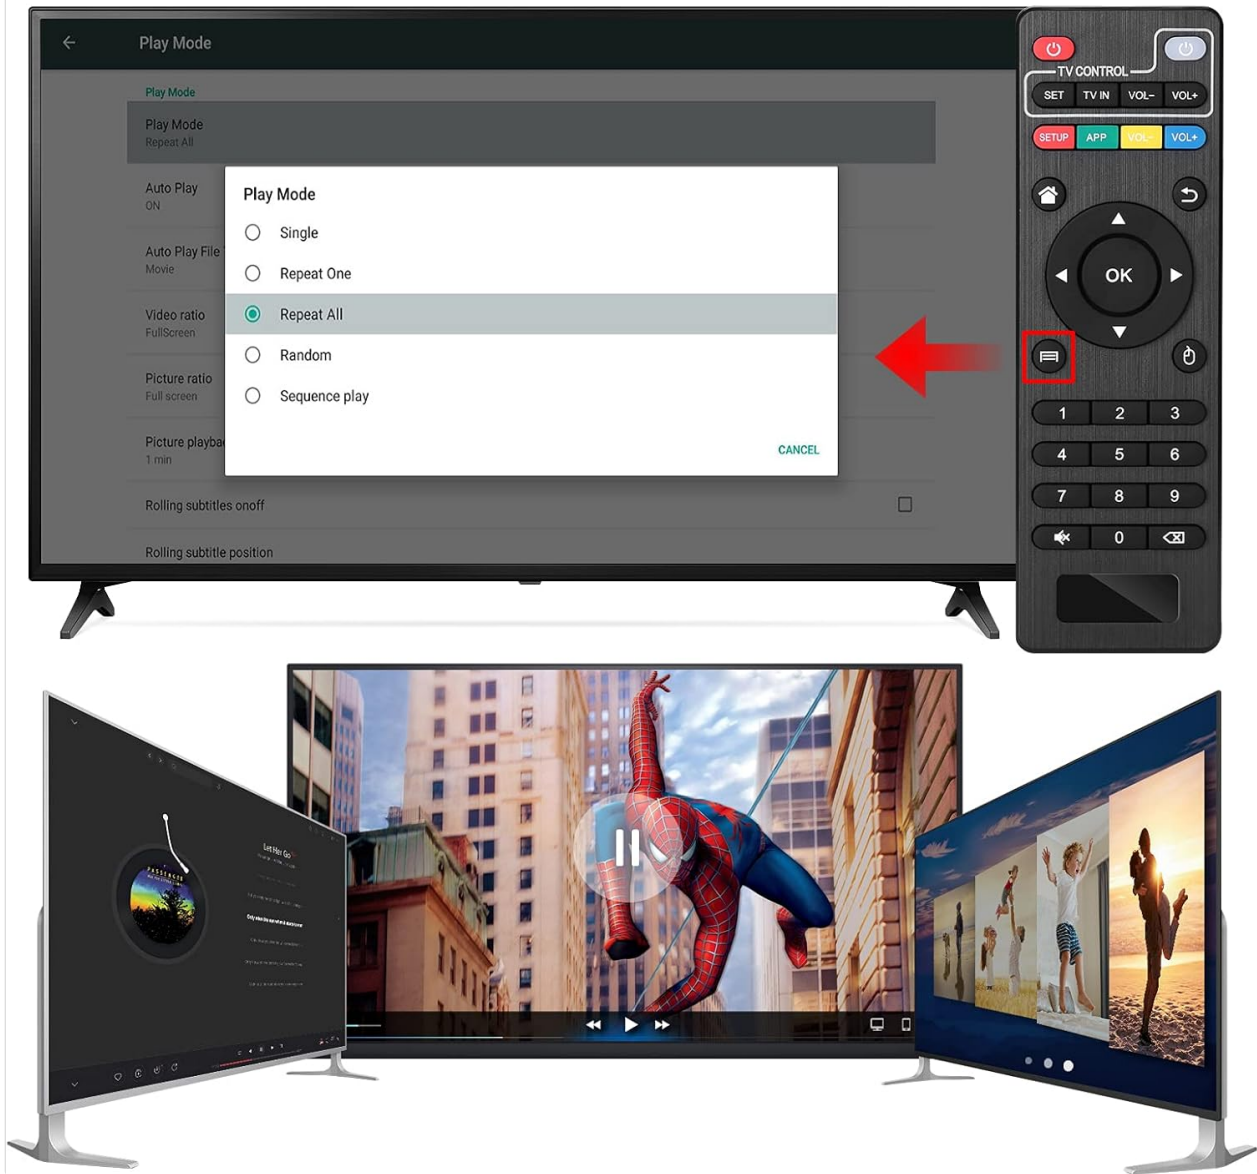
Play Mode

Play Mode

Play Mode
Repeat All

Auto Play
ON

Auto Play File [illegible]
Movie

Video ratio
FullScreen

Picture ratio
Full screen

Picture playba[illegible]
1 min

Rolling subtitles onoff

Rolling subtitle position

Play Mode
Single
Repeat One
Repeat All
Random
Sequence play
CANCEL

TV CONTROL
SET
TV IN
VOL−
VOL+
SETUP
APP
VOL−
VOL+
OK
1
2
3
4
5
6
7
8
9
0

Let Her Go
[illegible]